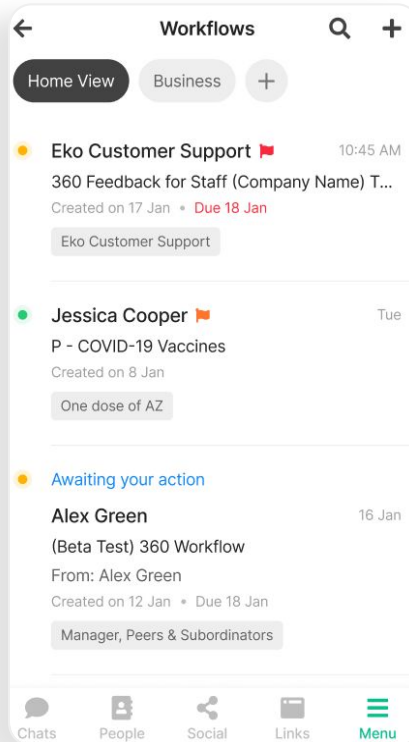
Workflows

Home View
Business

Eko Customer Support
10:45 AM
360 Feedback for Staff (Company Name) T...
Created on 17 Jan • Due 18 Jan
Eko Customer Support

Jessica Cooper
Tue
P - COVID-19 Vaccines
Created on 8 Jan
One dose of AZ

Awaiting your action
Alex Green
16 Jan
(Beta Test) 360 Workflow
From: Alex Green
Created on 12 Jan • Due 18 Jan
Manager, Peers & Subordinators

Chats
People
Social
Links
Menu